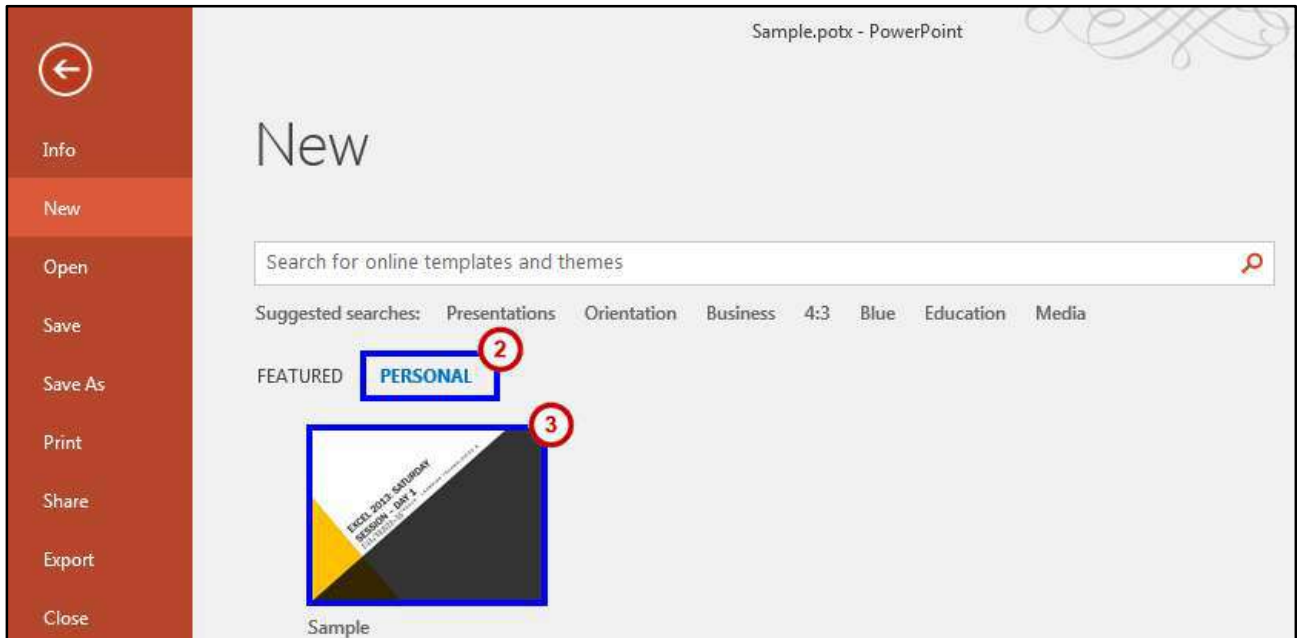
Sample.potx - PowerPoint

Info
New
Open
Save
Save As
Print
Share
Export
Close

New

Search for online templates and themes

Suggested searches: Presentations Orientation Business 4:3 Blue Education Media

FEATURED PERSONAL

2

3

EXCEL 2013: SATURDAY SESSION - DAY 1

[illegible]

Sample